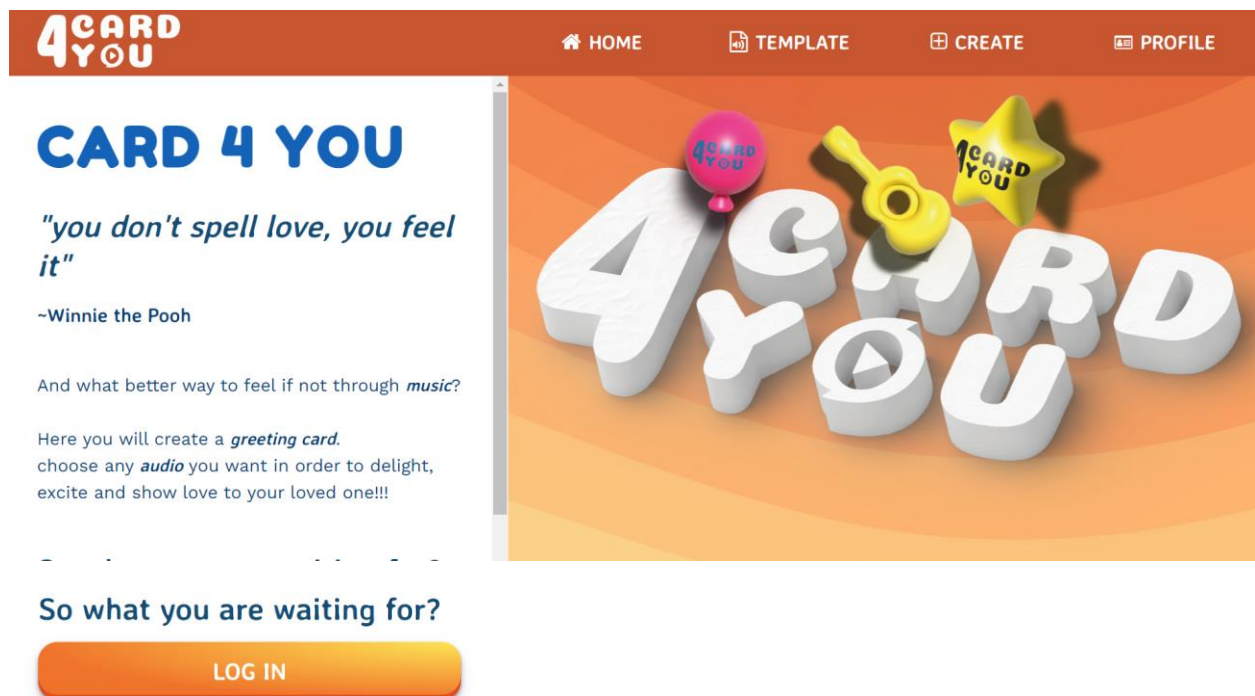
4CARD YOU

HOME TEMPLATE CREATE PROFILE

CARD 4 YOU

"you don't spell love, you feel it"

~Winnie the Pooh

And what better way to feel if not through *music*?

Here you will create a *greeting card*.
choose any *audio* you want in order to delight, excite and show love to your loved one!!!

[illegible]

4CARD YOU

4CARD YOU

4CARD YOU

So what you are waiting for?

LOG IN